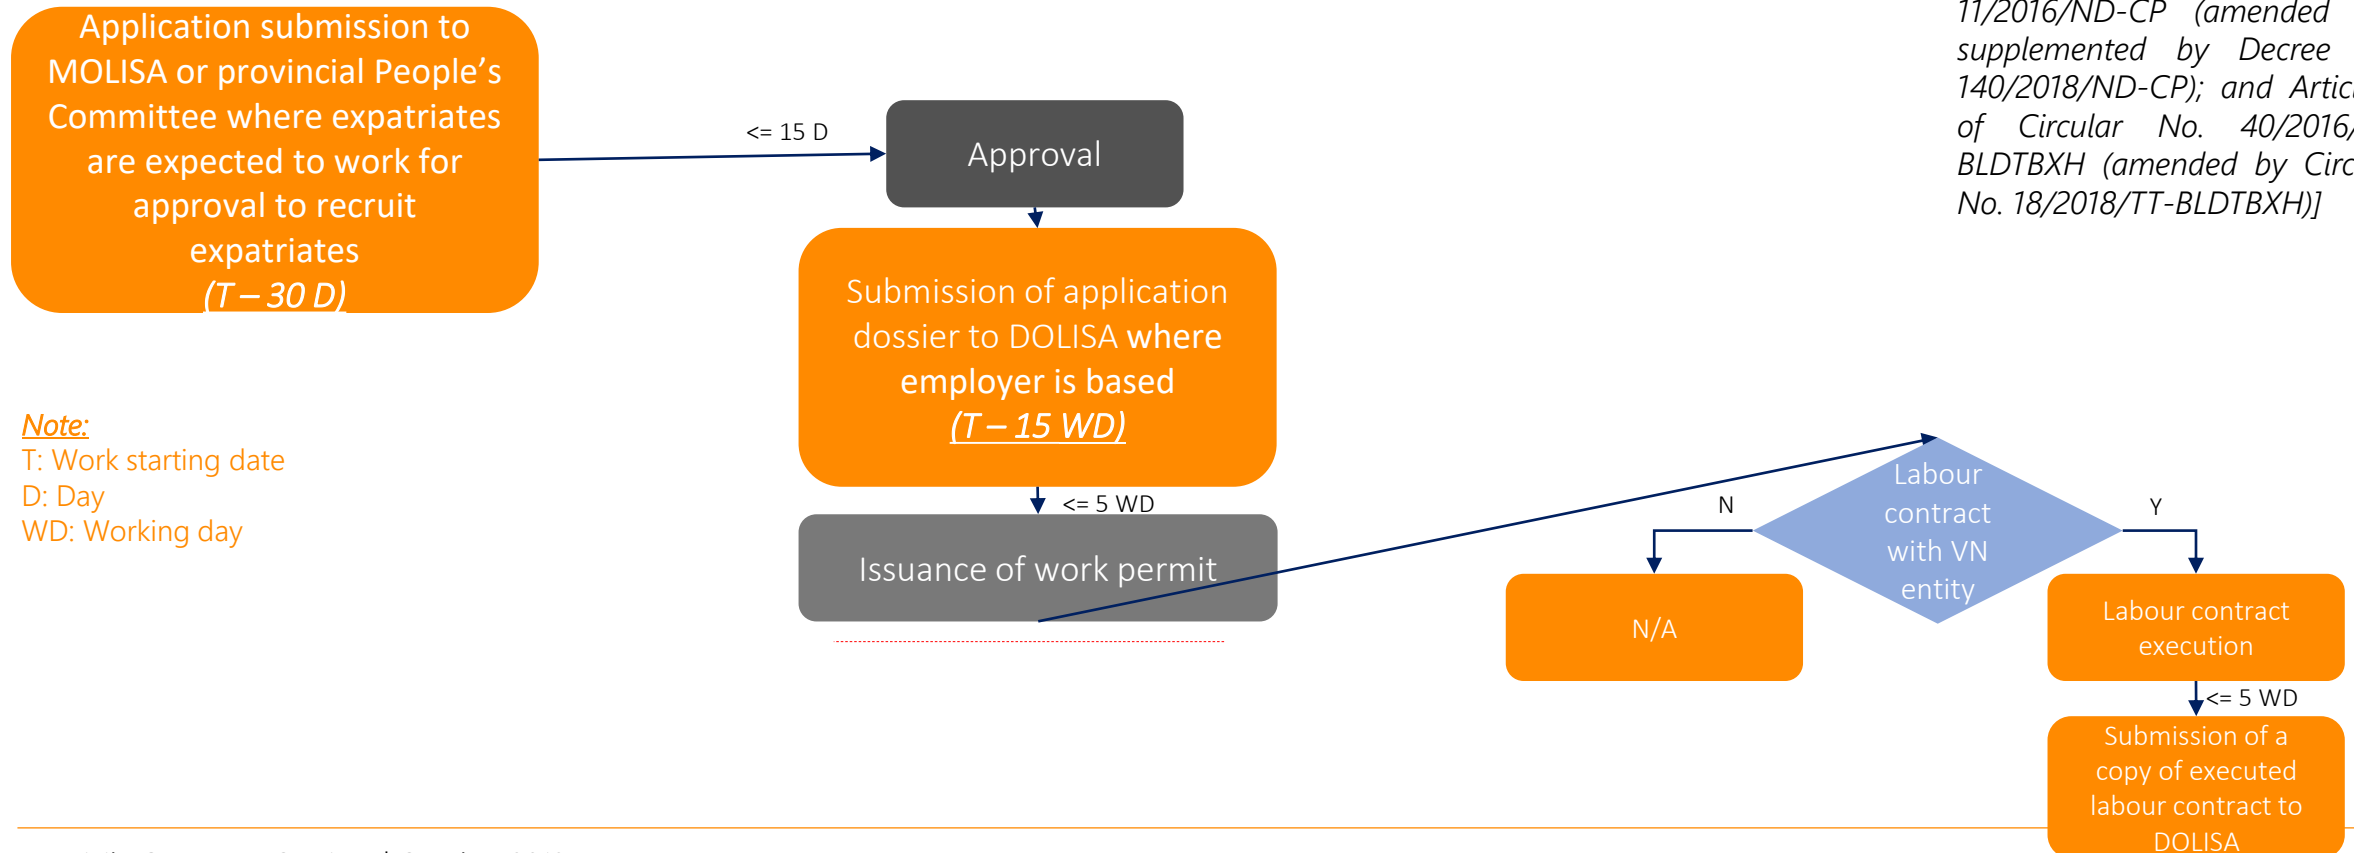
Application submission to MOLISA or provincial People's Committee where expatriates are expected to work for approval to recruit expatriates
(T – 30 D)

<= 15 D

Approval

Submission of application dossier to DOLISA where employer is based
(T – 15 WD)

<= 5 WD

Issuance of work permit

Note:
T: Work starting date
D: Day
WD: Working day

11/2016/ND-CP (amended supplemented by Decree 140/2018/ND-CP); and Artic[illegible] of Circular No. 40/2016/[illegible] BLDTBXH (amended by Circ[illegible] No. 18/2018/TT-BLDTBXH)]

N

Labour contract with VN entity

Y

N/A

Labour contract execution

<= 5 WD

Submission of a copy of executed labour contract to DOLISA